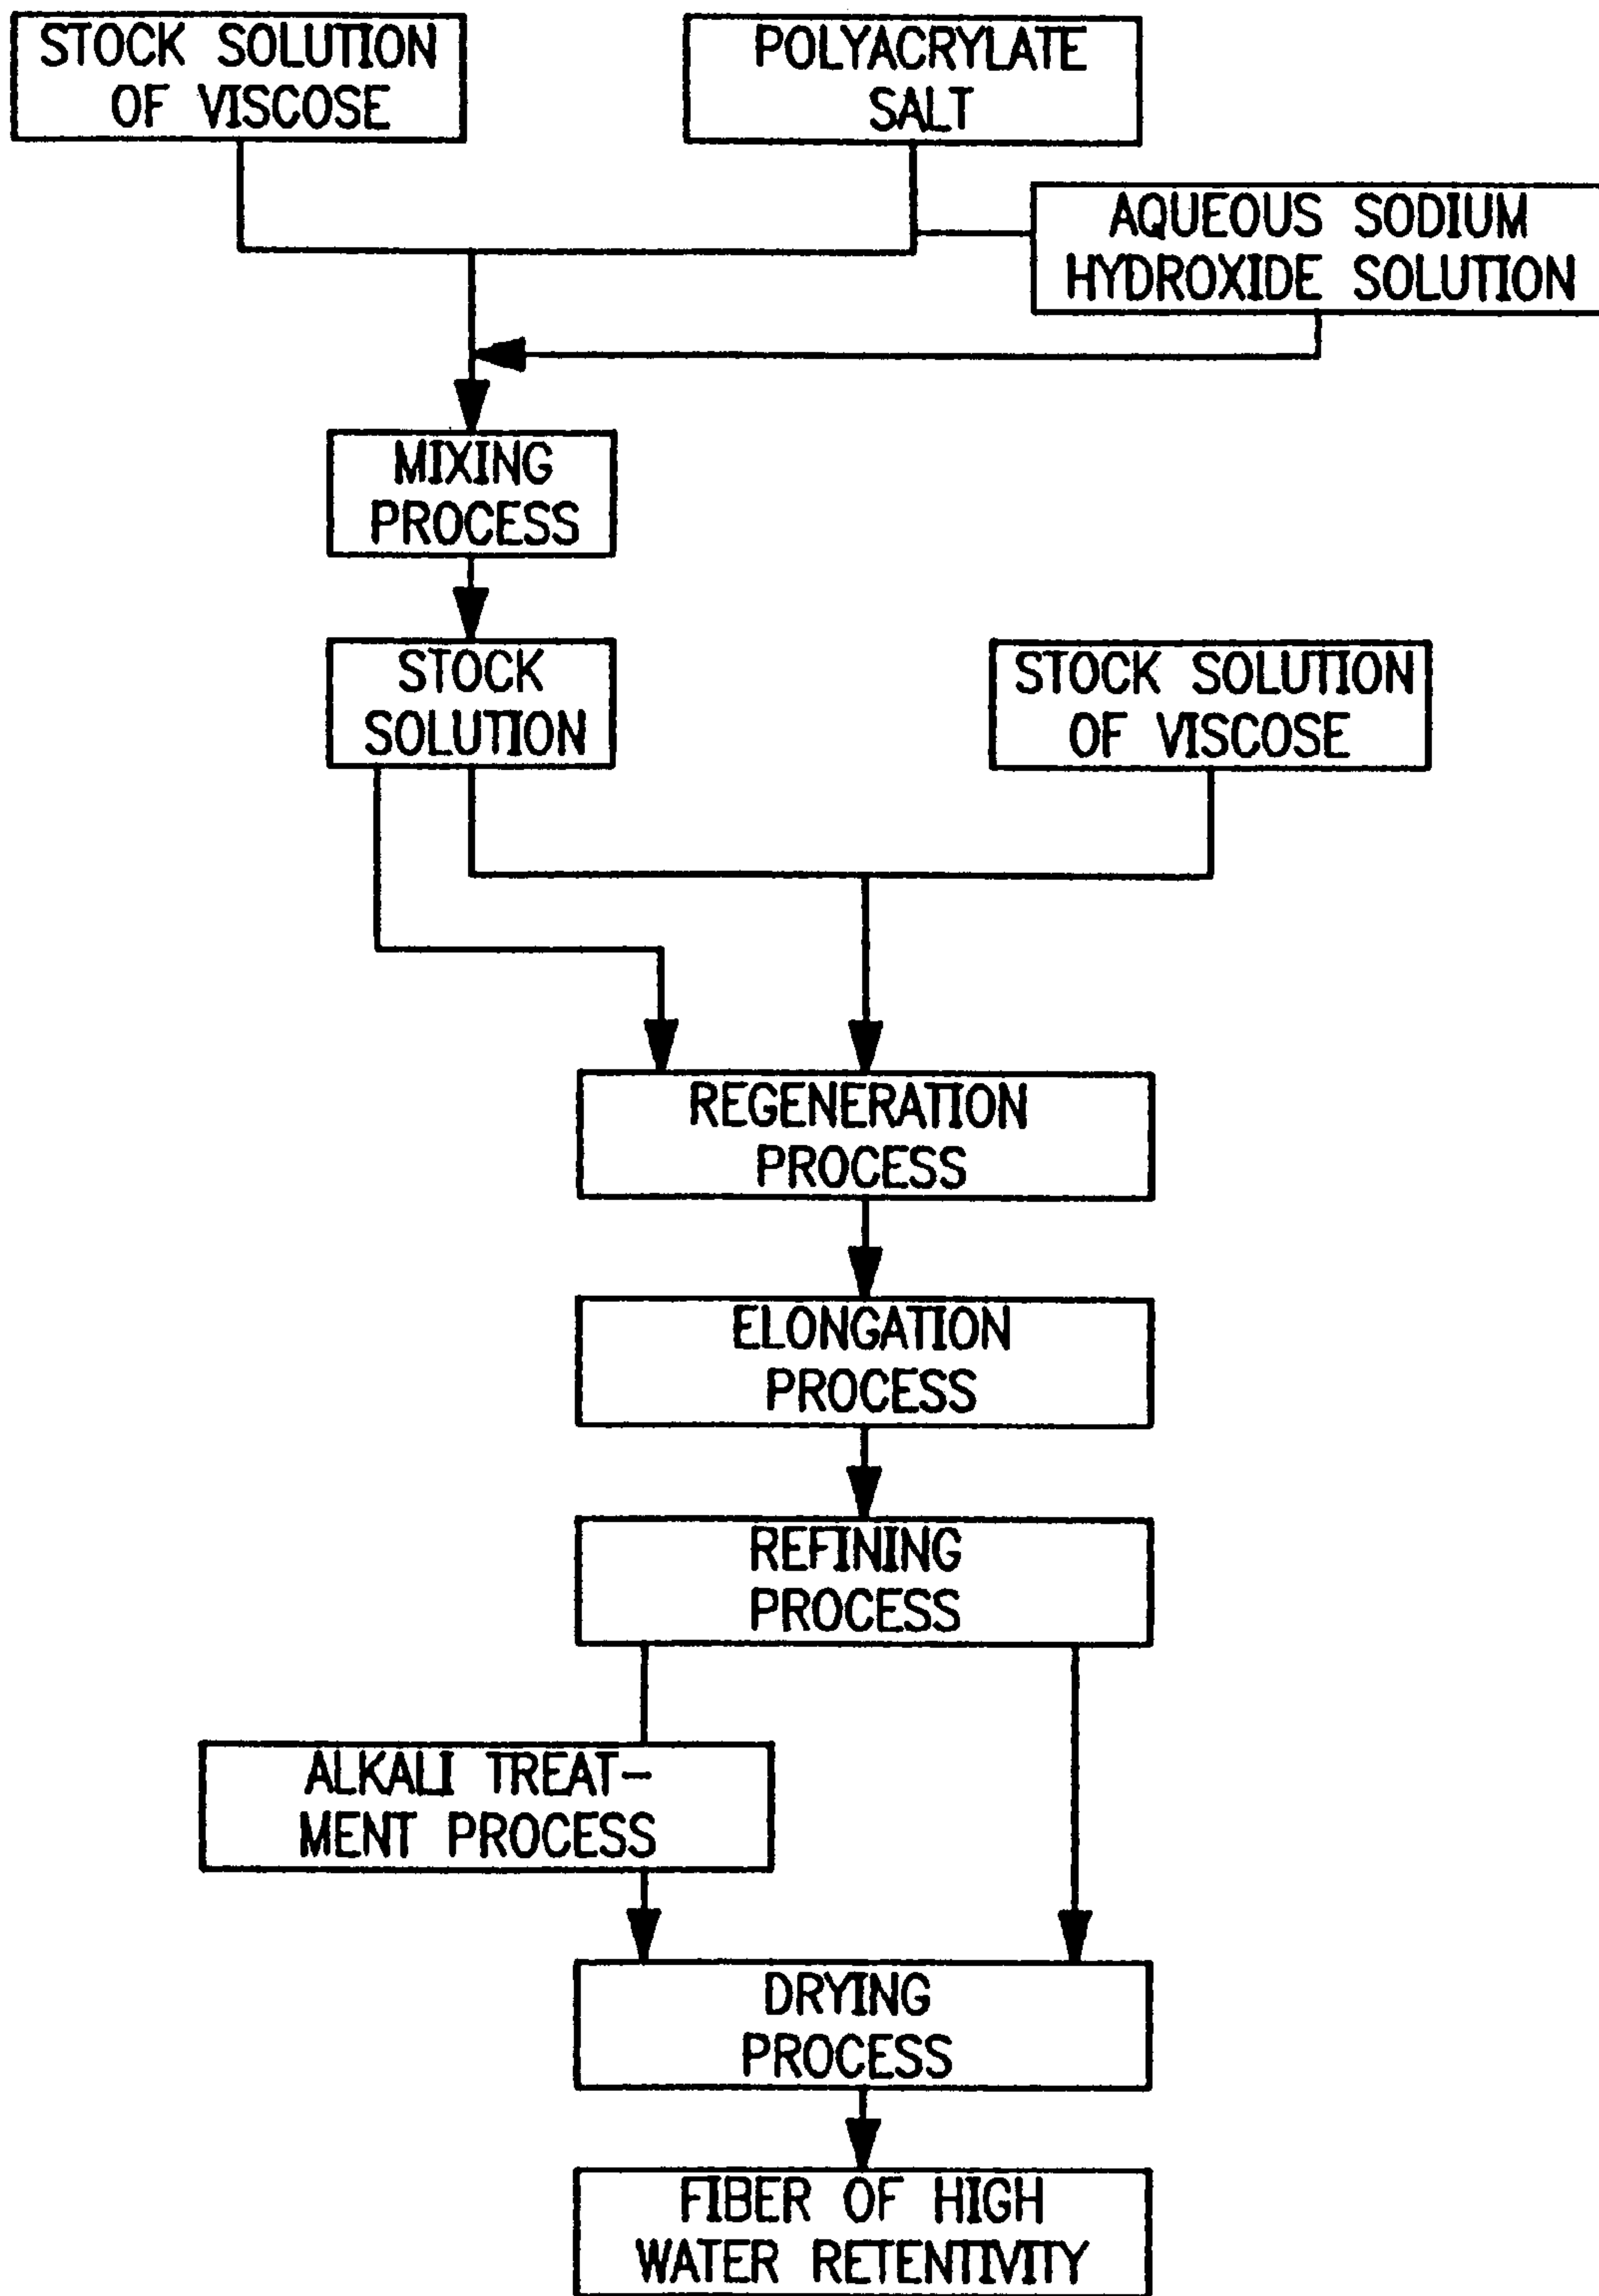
STOCK SOLUTION OF VISCOSE

POLYACRYLATE SALT

AQUEOUS SODIUM HYDROXIDE SOLUTION

MIXING PROCESS

STOCK SOLUTION

STOCK SOLUTION OF VISCOSE

REGENERATION PROCESS

ELONGATION PROCESS

REFINING PROCESS

ALKALI TREATMENT PROCESS

DRYING PROCESS

FIBER OF HIGH WATER RETENTIVITY